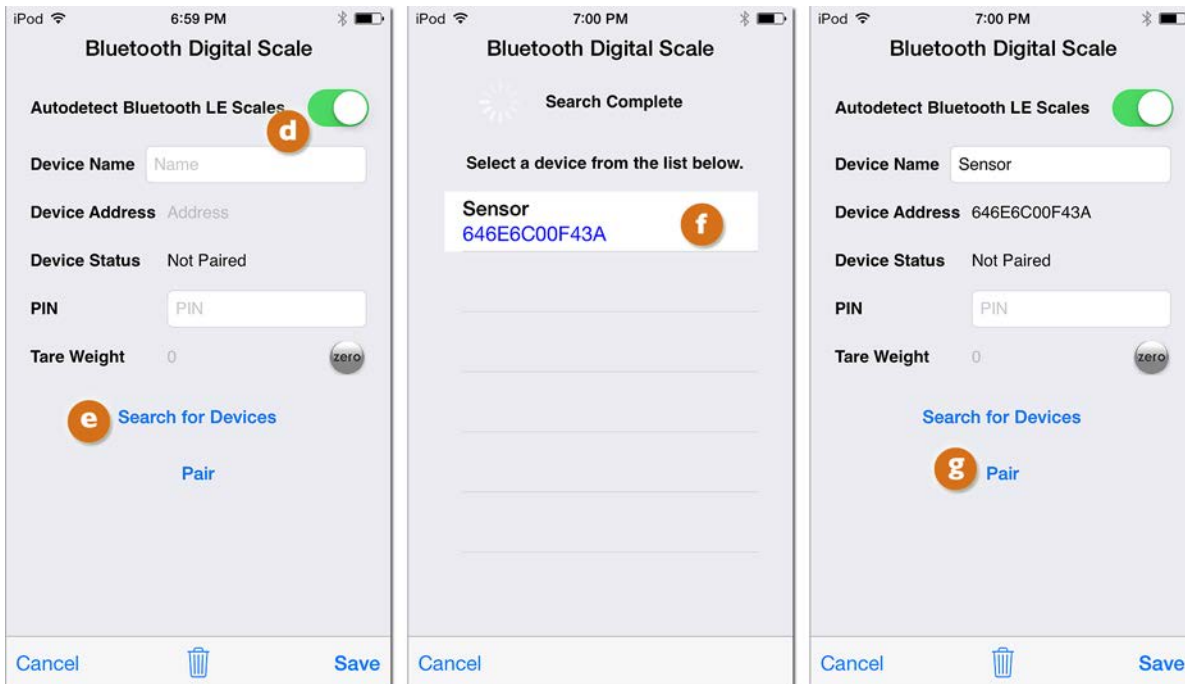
iPod 6:59 PM
Bluetooth Digital Scale
Autodetect Bluetooth LE Scales
d
Device Name Name
Device Address Address
Device Status Not Paired
PIN PIN
Tare Weight 0 zero
e Search for Devices
Pair
Cancel Save

iPod 7:00 PM
Bluetooth Digital Scale
Search Complete
Select a device from the list below.
Sensor
646E6C00F43A
f
Cancel

iPod 7:00 PM
Bluetooth Digital Scale
Autodetect Bluetooth LE Scales
Device Name Sensor
Device Address 646E6C00F43A
Device Status Not Paired
PIN PIN
Tare Weight 0 zero
Search for Devices
g Pair
Cancel Save